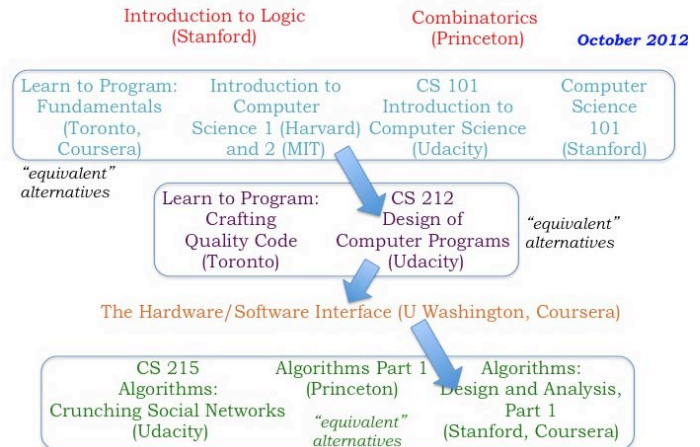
Introduction to Logic (Stanford)

Combinatorics (Princeton)

October 2012

Learn to Program: Fundamentals (Toronto, Coursera)

Introduction to Computer Science 1 (Harvard) and 2 (MIT)

CS 101 Introduction to Computer Science (Udacity)

Computer Science 101 (Stanford)

"equivalent" alternatives

Learn to Program: Crafting Quality Code (Toronto)

CS 212 Design of Computer Programs (Udacity)

"equivalent" alternatives

The Hardware/Software Interface (U Washington, Coursera)

CS 215 Algorithms: Crunching Social Networks (Udacity)

Algorithms Part 1 (Princeton)

"equivalent" alternatives

Algorithms: Design and Analysis, Part 1 (Stanford, Coursera)